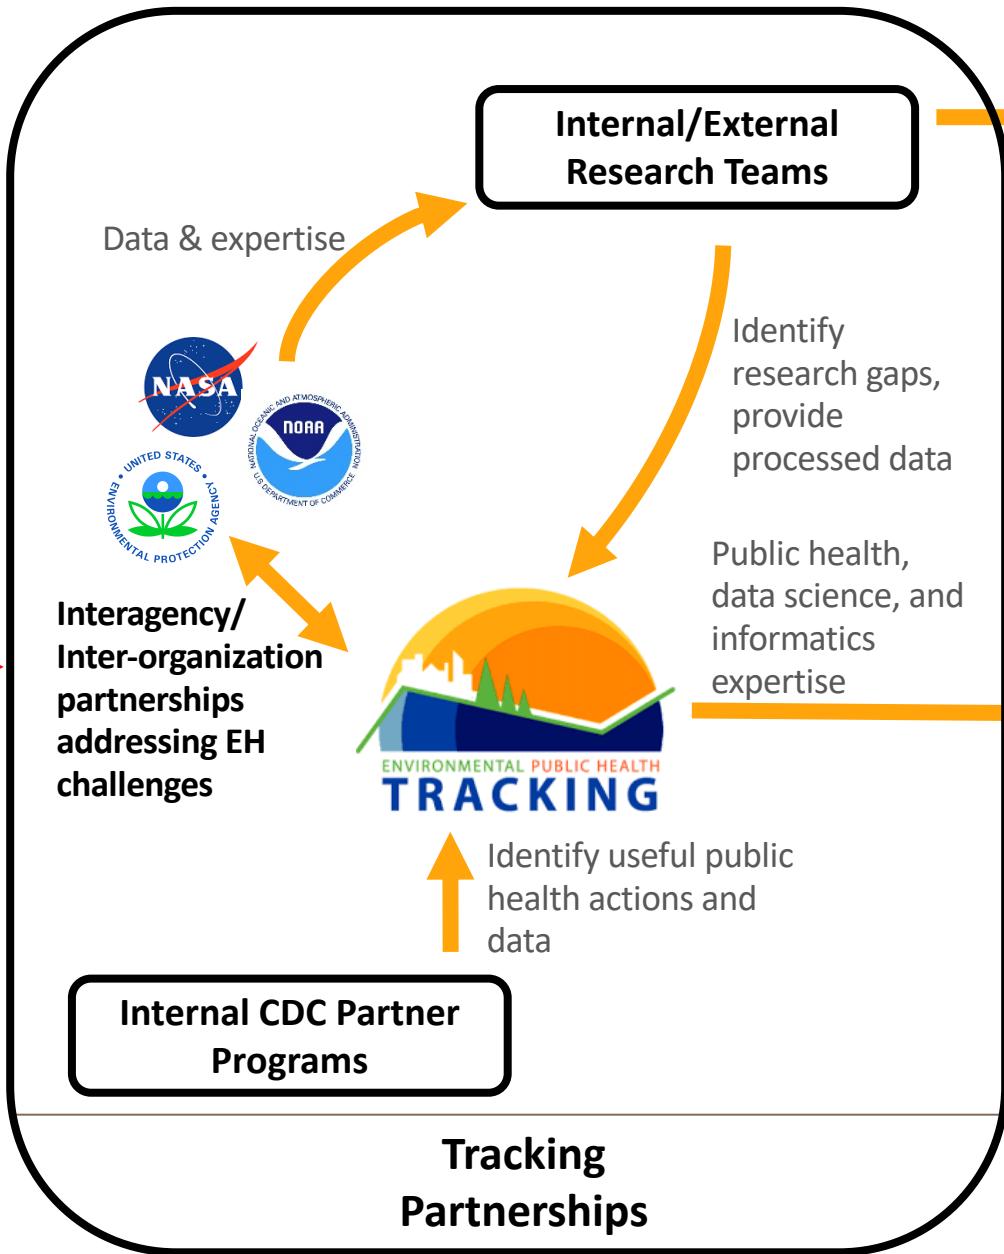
Internal/External Research Teams

Data & expertise

Identify research gaps, provide processed data

NASA

NOAA

NATIONAL OCEANIC AND ATMOSPHERIC ADMINISTRATION

U.S. DEPARTMENT OF COMMERCE

UNITED STATES ENVIRONMENTAL PROTECTION AGENCY

Public health, data science, and informatics expertise

Interagency/ Inter-organization partnerships addressing EH challenges

ENVIRONMENTAL PUBLIC HEALTH TRACKING

Identify useful public health actions and data

Internal CDC Partner Programs

Tracking Partnerships